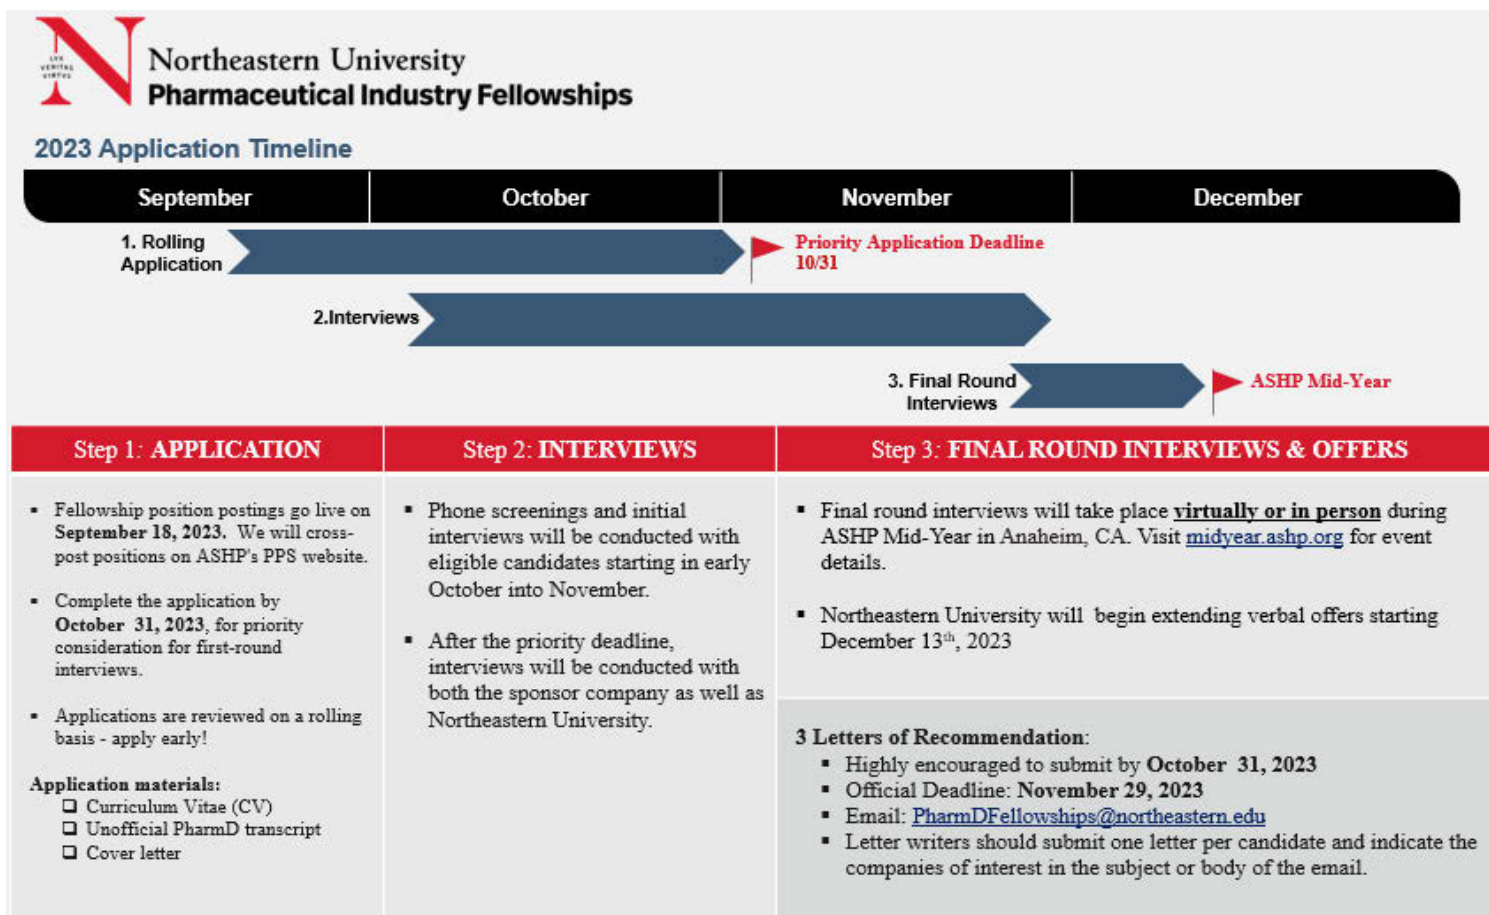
Northeastern University
Pharmaceutical Industry Fellowships

2023 Application Timeline

| September | October | November | December |
|---|---|---|---|

1. Rolling Application

Priority Application Deadline 10/31

2.Interviews

3. Final Round Interviews

ASHP Mid-Year

| Step 1: APPLICATION | Step 2: INTERVIEWS | Step 3: FINAL ROUND INTERVIEWS & OFFERS |
|---|---|---|

Step 1: APPLICATION

▪ Fellowship position postings go live on **September 18, 2023.** We will cross-post positions on ASHP's PPS website.

▪ Complete the application by **October 31, 2023**, for priority consideration for first-round interviews.

▪ Applications are reviewed on a rolling basis - apply early!

**Application materials:**
❑ Curriculum Vitae (CV)
❑ Unofficial PharmD transcript
❑ Cover letter

Step 2: INTERVIEWS

▪ Phone screenings and initial interviews will be conducted with eligible candidates starting in early October into November.

▪ After the priority deadline, interviews will be conducted with both the sponsor company as well as Northeastern University.

Step 3: FINAL ROUND INTERVIEWS & OFFERS

▪ Final round interviews will take place **virtually or in person** during ASHP Mid-Year in Anaheim, CA. Visit midyear.ashp.org for event details.

▪ Northeastern University will begin extending verbal offers starting December 13$^{th}$, 2023

**3 Letters of Recommendation**:
▪ Highly encouraged to submit by **October 31, 2023**
▪ Official Deadline: **November 29, 2023**
▪ Email: PharmDFellowships@northeastern.edu
▪ Letter writers should submit one letter per candidate and indicate the companies of interest in the subject or body of the email.